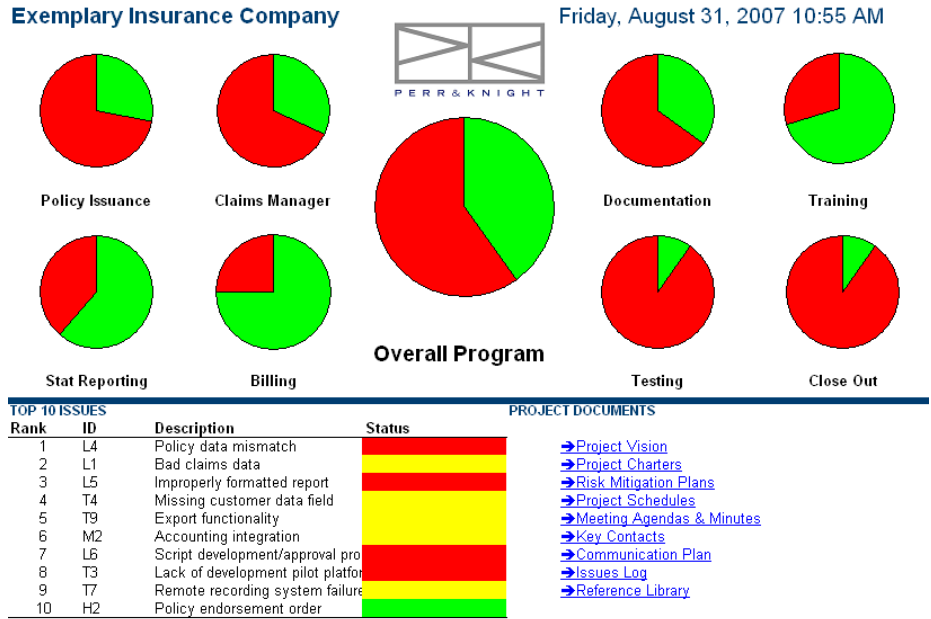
Exemplary Insurance Company

Friday, August 31, 2007 10:55 AM

PERR&KNIGHT

Policy Issuance

Claims Manager

Documentation

Training

Overall Program

Stat Reporting

Billing

Testing

Close Out

TOP 10 ISSUES

| Rank | ID | Description | Status |
|---|---|---|---|
| 1 | L4 | Policy data mismatch | |
| 2 | L1 | Bad claims data | |
| 3 | L5 | Improperly formatted report | |
| 4 | T4 | Missing customer data field | |
| 5 | T9 | Export functionality | |
| 6 | M2 | Accounting integration | |
| 7 | L6 | Script development/approval pro | |
| 8 | T3 | Lack of development pilot platfor | |
| 9 | T7 | Remote recording system failure | |
| 10 | H2 | Policy endorsement order | |

PROJECT DOCUMENTS

➔Project Vision
➔Project Charters
➔Risk Mitigation Plans
➔Project Schedules
➔Meeting Agendas & Minutes
➔Key Contacts
➔Communication Plan
➔Issues Log
➔Reference Library